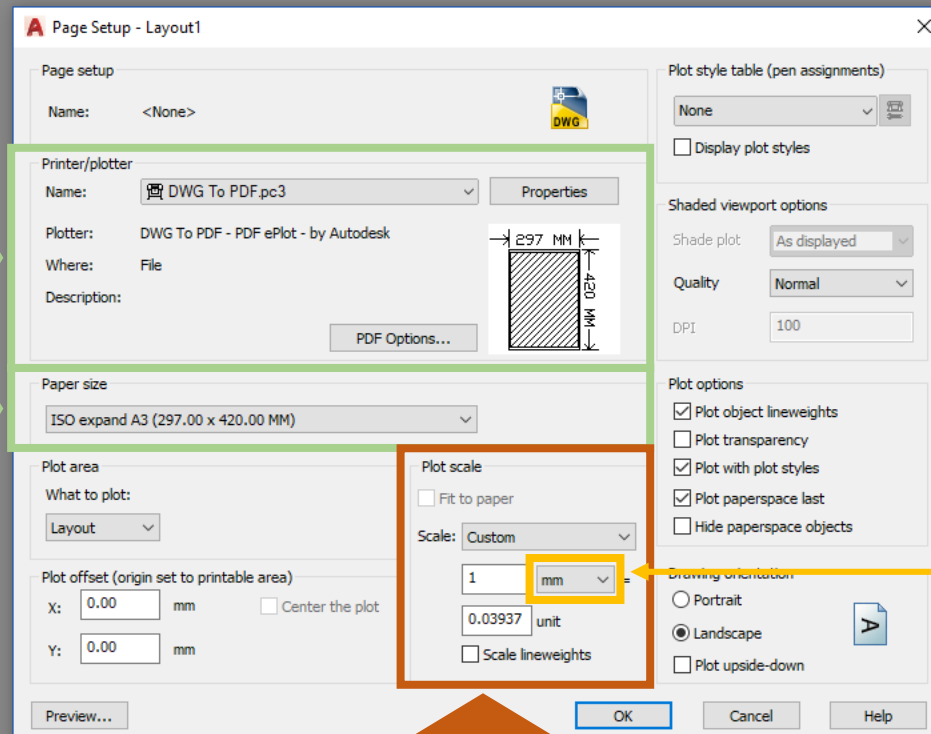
Page Setup - Layout1

Page setup

Name: <None>

DWG

Printer/plotter

Name: DWG To PDF.pc3

Properties

Plotter: DWG To PDF - PDF ePlot - by Autodesk

Where: File

Description:

297 MM

420 MM

PDF Options...

Paper size

ISO expand A3 (297.00 x 420.00 MM)

Plot area

What to plot:

Layout

Plot offset (origin set to printable area)

X: 0.00 mm

Y: 0.00 mm

Center the plot

Plot scale

Fit to paper

Scale: Custom

1 mm =

0.03937 unit

Scale lineweights

Plot style table (pen assignments)

None

Display plot styles

Shaded viewport options

Shade plot As displayed

Quality Normal

DPI 100

Plot options

Plot object lineweights

Plot transparency

Plot with plot styles

Plot paperspace last

Hide paperspace objects

Drawing orientation

Portrait

Landscape

Plot upside-down

Preview...

OK

Cancel

Help